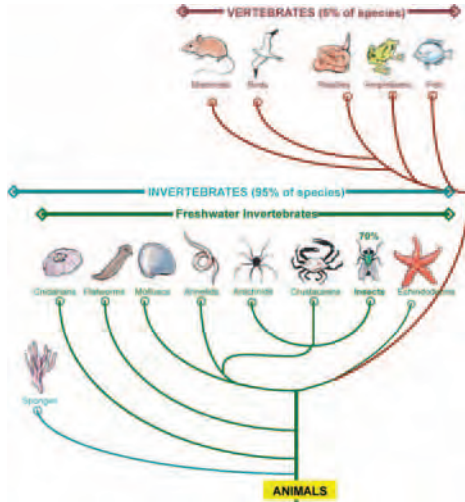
VERTEBRATES (5% of species)

Mammals

Birds

Reptiles

Amphibians

Fish

INVERTEBRATES (95% of species)

Freshwater Invertebrates

70%

Cnidarians

Flatworms

Molluscs

Annelids

Arachnids

Crustaceans

Insects

Echinoderms

Sponges

ANIMALS